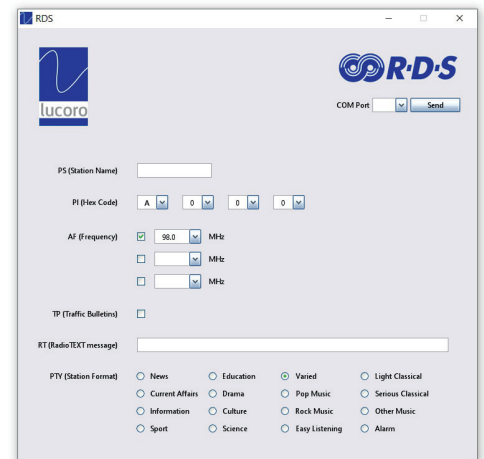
RDS

lucoro

R·D·S

COM Port Send

PS (Station Name)

PI (Hex Code) A 0 0 0

AF (Frequency) 98.0 MHz

MHz

MHz

TP (Traffic Bulletins)

RT (RadioTEXT message)

PTY (Station Format)

News
Current Affairs
Information
Sport

Education
Drama
Culture
Science

Varied
Pop Music
Rock Music
Easy Listening

Light Classical
Serious Classical
Other Music
Alarm